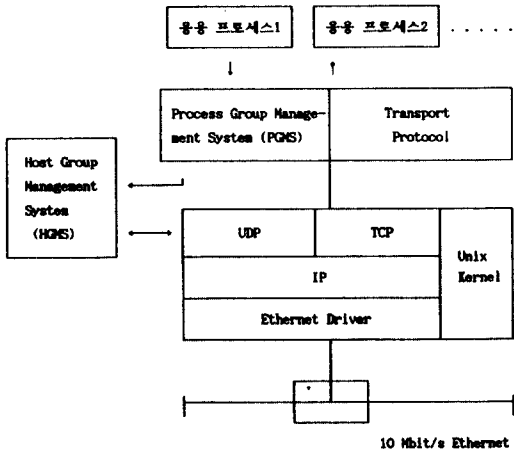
응용 프로세스1

응용 프로세스2

. . . . .

Process Group Management System (PGMS)

Transport Protocol

Host Group Management System (HGMS)

UDP

TCP

Unix Kernel

IP

Ethernet Driver

10 Mbit/s Ethernet